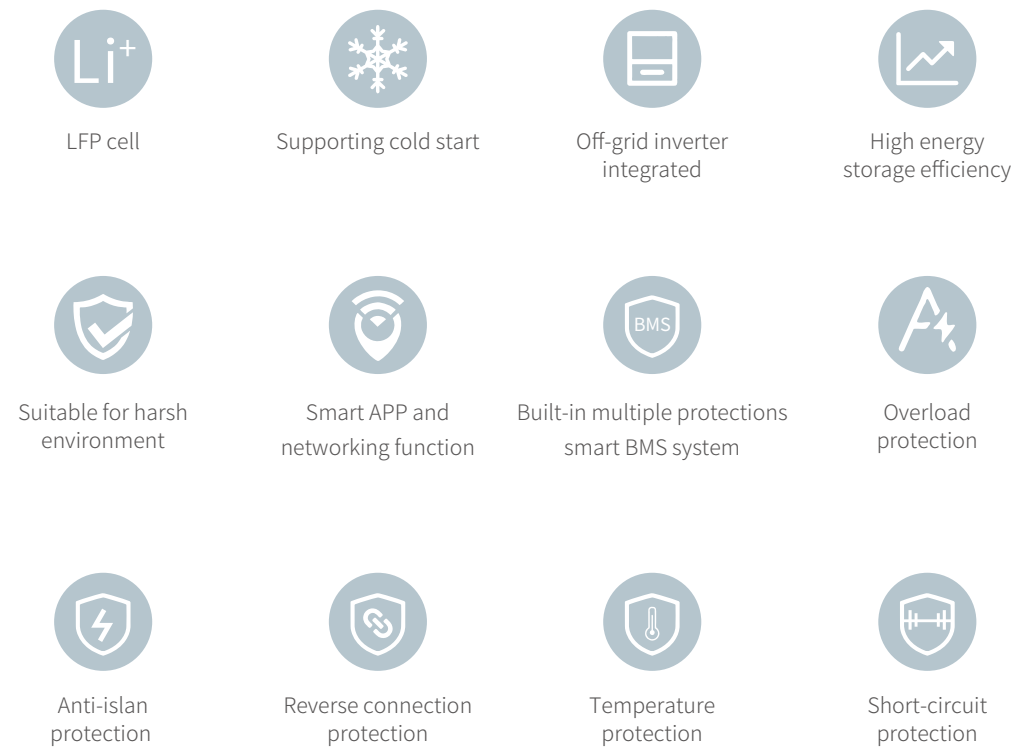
Li$^+$

LFP cell

Supporting cold start

Off-grid inverter integrated

High energy storage efficiency

Suitable for harsh environment

Smart APP and networking function

BMS

Built-in multiple protections smart BMS system

Overload protection

Anti-islan protection

Reverse connection protection

Temperature protection

Short-circuit protection